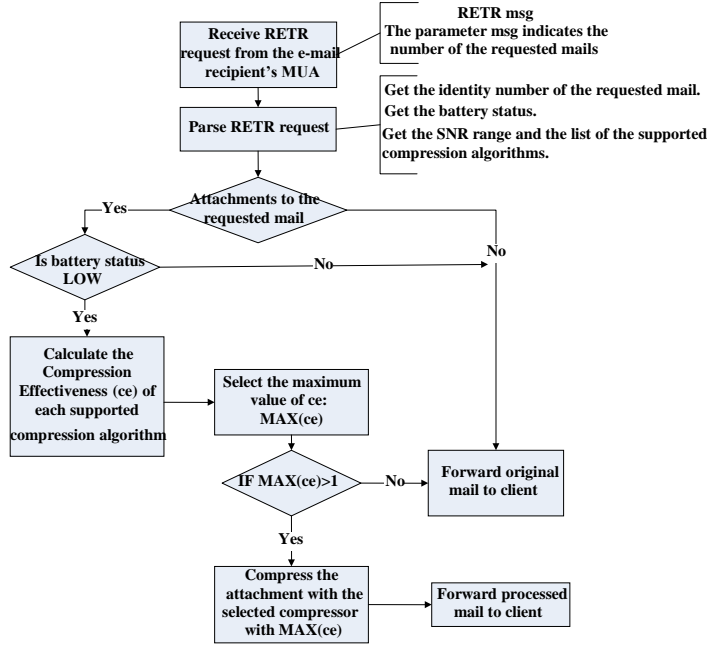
Receive RETR request from the e-mail recipient's MUA

RETR msg
The parameter msg indicates the number of the requested mails

Parse RETR request

Get the identity number of the requested mail.
Get the battery status.
Get the SNR range and the list of the supported compression algorithms.

Attachments to the requested mail

Yes

No

Is battery status LOW

No

Yes

Calculate the Compression Effectiveness (ce) of each supported compression algorithm

Select the maximum value of ce: MAX(ce)

IF MAX(ce)>1

No

Forward original mail to client

Yes

Compress the attachment with the selected compressor with MAX(ce)

Forward processed mail to client